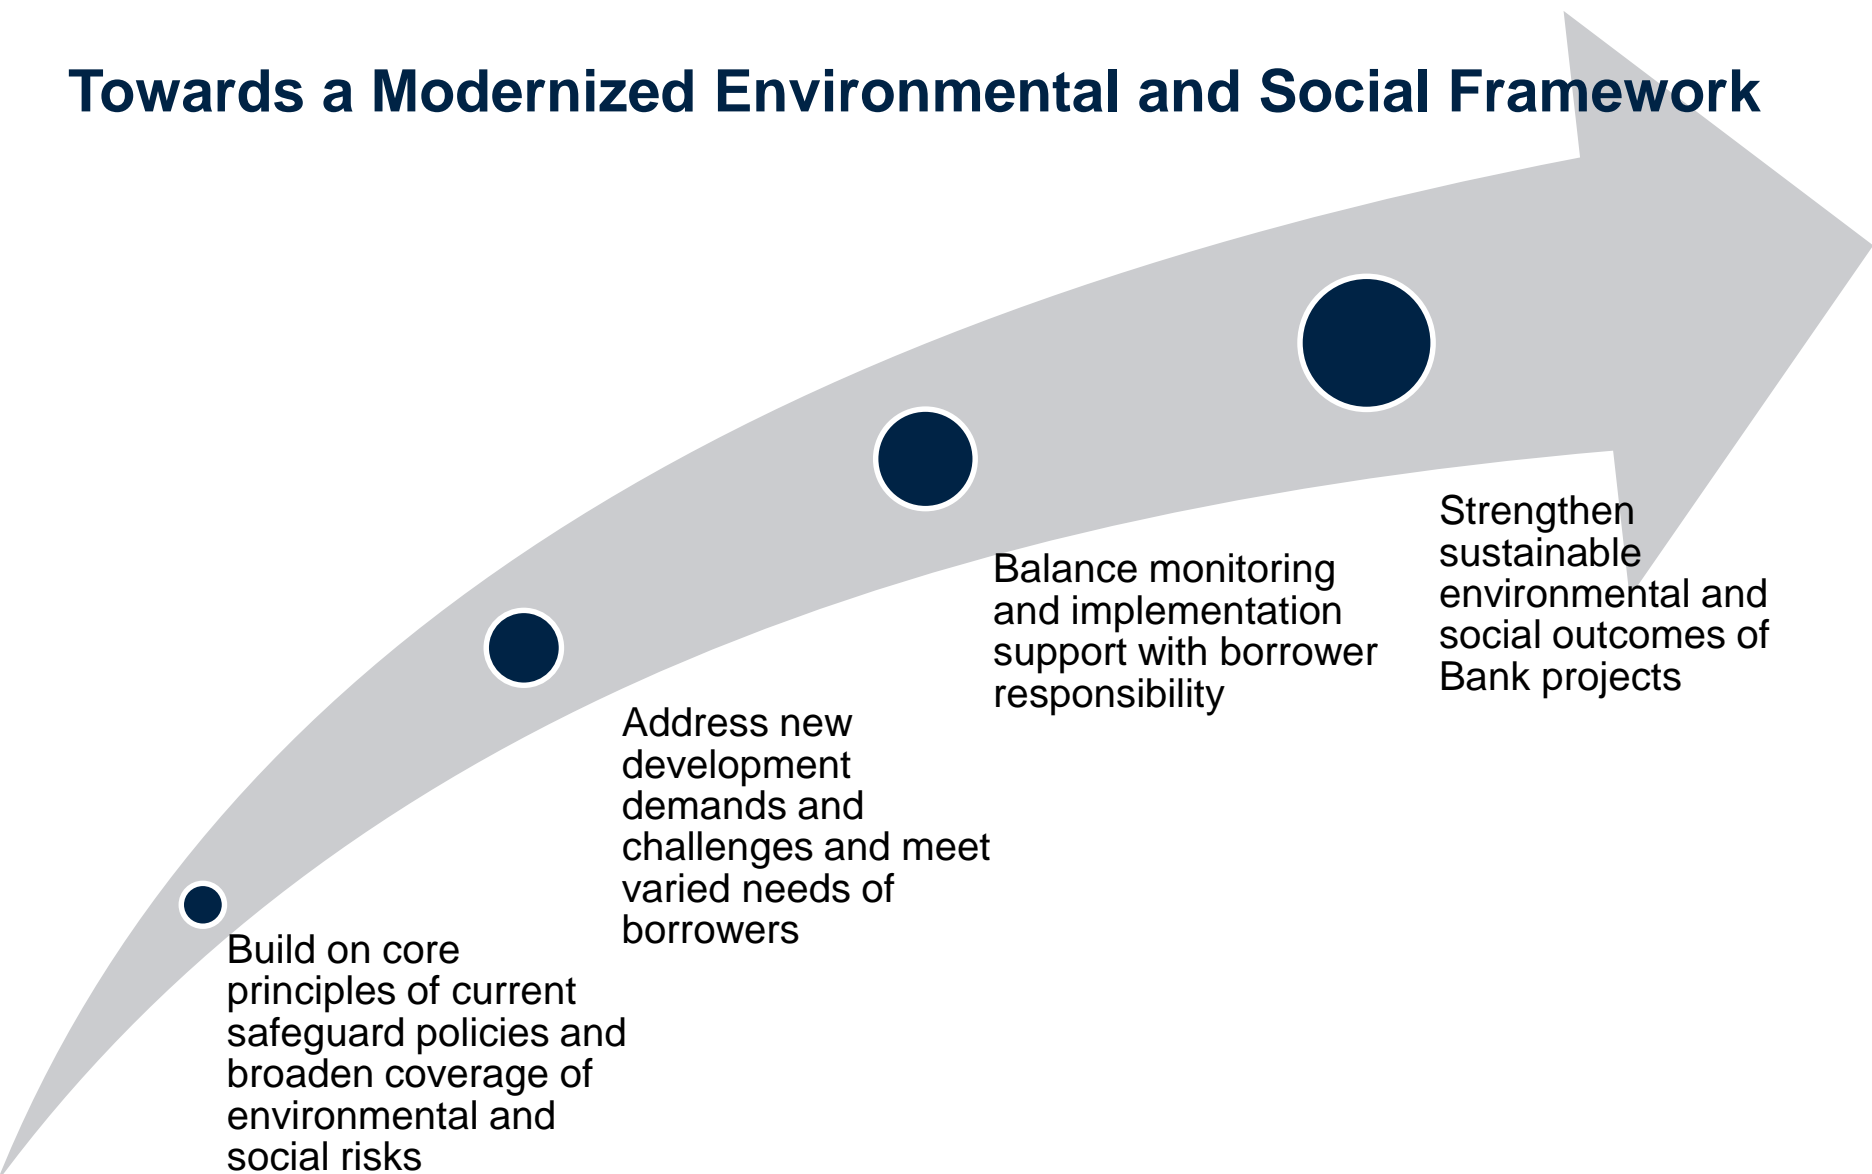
Towards a Modernized Environmental and Social Framework

Build on core principles of current safeguard policies and broaden coverage of environmental and social risks

Address new development demands and challenges and meet varied needs of borrowers

Balance monitoring and implementation support with borrower responsibility

Strengthen sustainable environmental and social outcomes of Bank projects